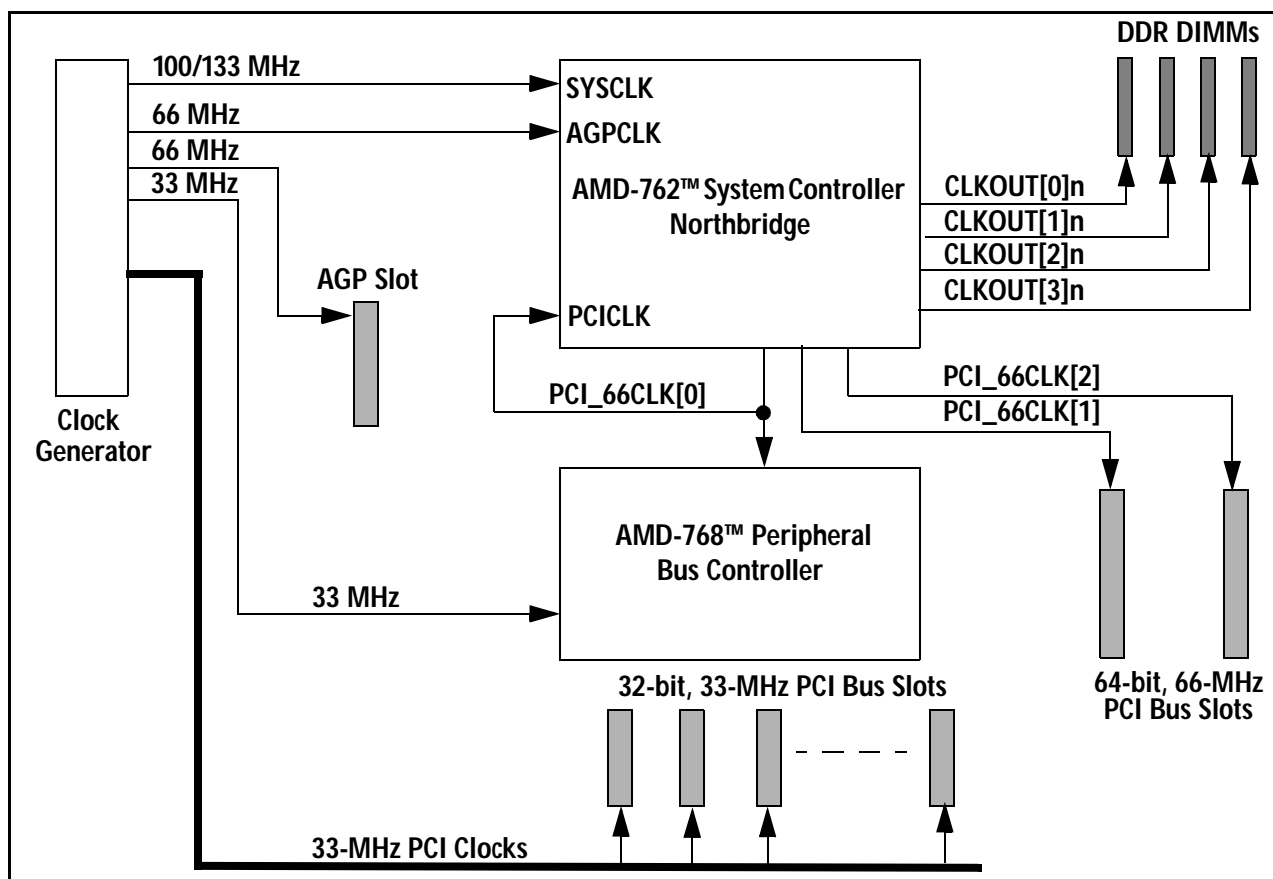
DDR DIMMs

100/133 MHz

66 MHz

66 MHz

33 MHz

SYSCLK

AGPCLK

AMD-762™ System Controller Northbridge

CLKOUT[0]n

CLKOUT[1]n

CLKOUT[2]n

CLKOUT[3]n

AGP Slot

PCICLK

PCI_66CLK[0]

PCI_66CLK[2]

PCI_66CLK[1]

Clock Generator

AMD-768™ Peripheral Bus Controller

33 MHz

32-bit, 33-MHz PCI Bus Slots

64-bit, 66-MHz PCI Bus Slots

33-MHz PCI Clocks